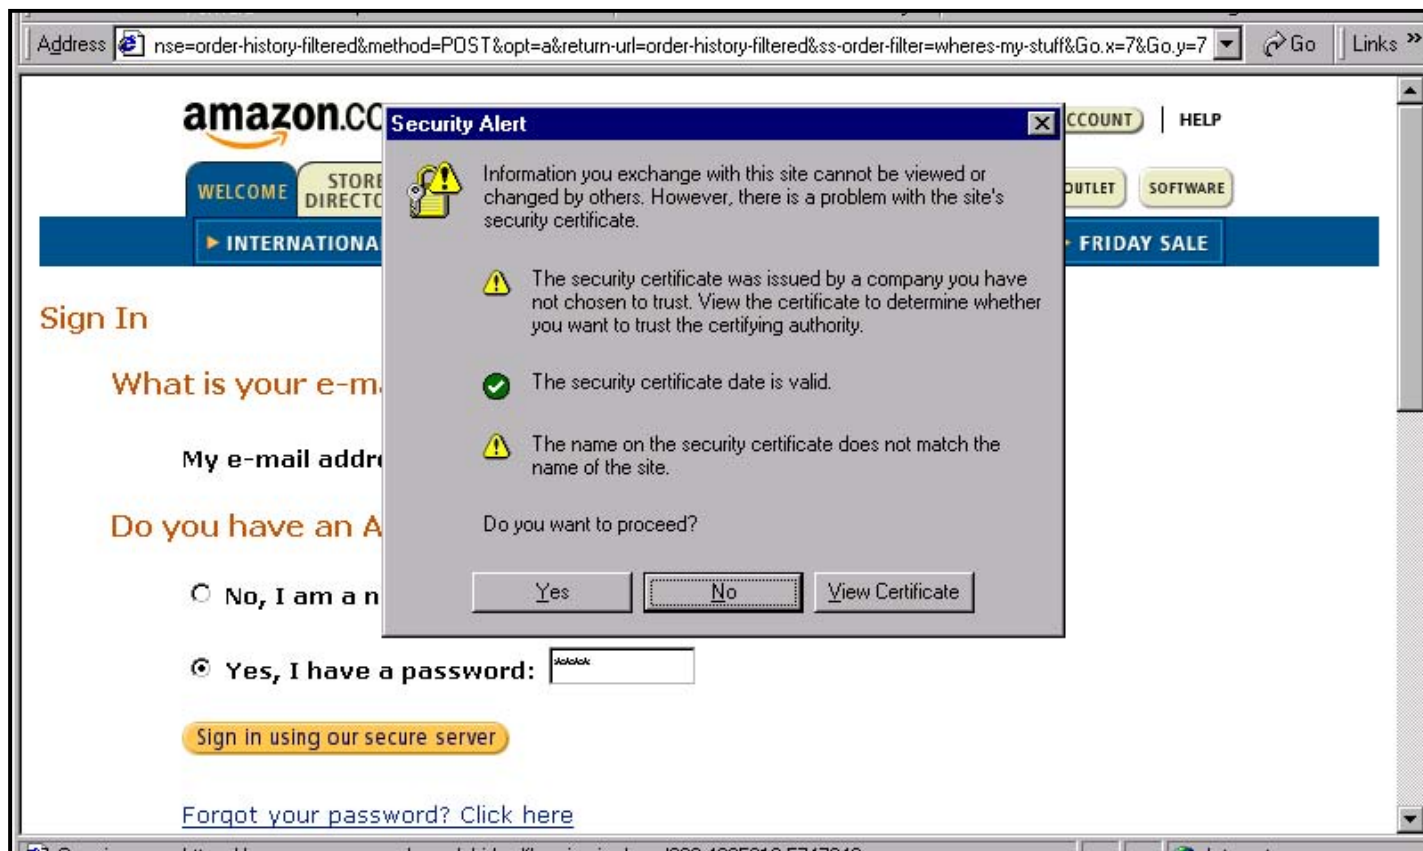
Address nse=order-history-filtered&method=POST&opt=a&return-url=order-history-filtered&ss-order-filter=wheres-my-stuff&Go.x=7&Go.y=7 Go Links »

amazon.co

CCOUNT | HELP

WELCOME STORE DIRECTO

OUTLET SOFTWARE

▸ INTERNATIONA

FRIDAY SALE

Sign In

What is your e-m

My e-mail addr

Do you have an A

No, I am a n

Yes, I have a password: ****

Sign in using our secure server

Forgot your password? Click here

Security Alert

Information you exchange with this site cannot be viewed or changed by others. However, there is a problem with the site's security certificate.

The security certificate was issued by a company you have not chosen to trust. View the certificate to determine whether you want to trust the certifying authority.

The security certificate date is valid.

The name on the security certificate does not match the name of the site.

Do you want to proceed?

Yes No View Certificate